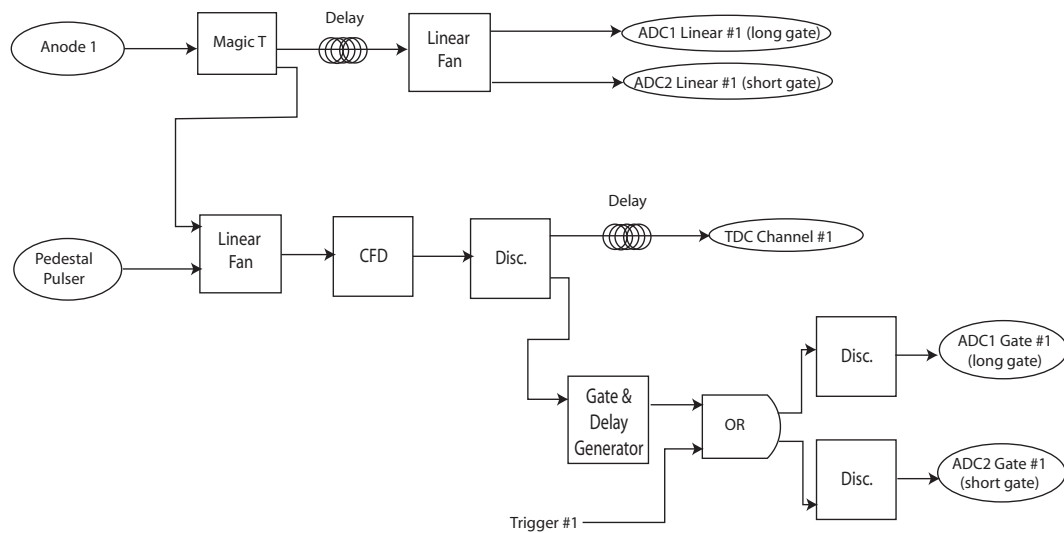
Anode 1

Magic T

Delay

Linear Fan

ADC1 Linear #1 (long gate)

ADC2 Linear #1 (short gate)

Pedestal Pulser

Linear Fan

CFD

Disc.

Delay

TDC Channel #1

Gate & Delay Generator

OR

Disc.

ADC1 Gate #1 (long gate)

Disc.

ADC2 Gate #1 (short gate)

Trigger #1